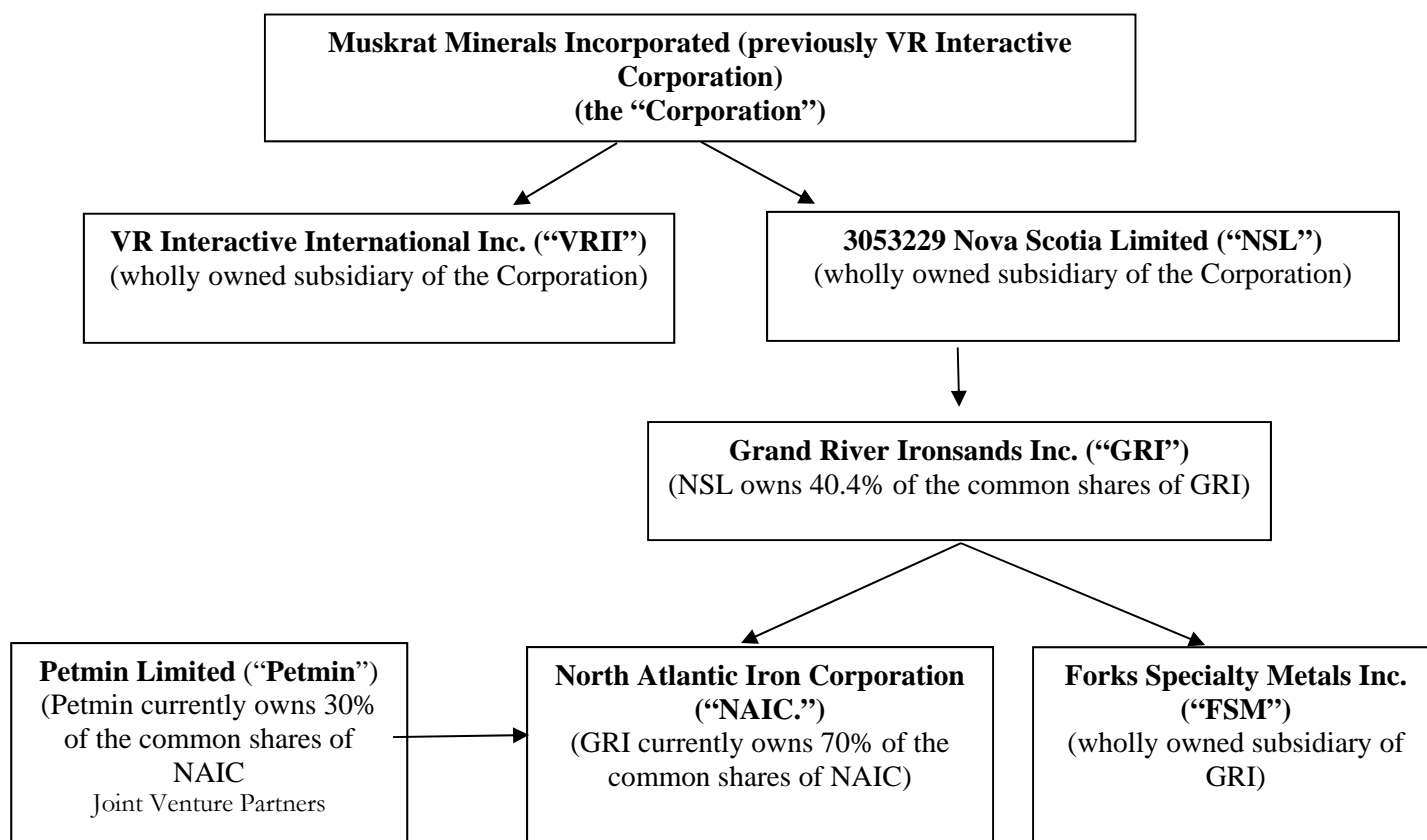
**Muskrat Minerals Incorporated (previously VR Interactive Corporation)**
**(the "Corporation")**

**VR Interactive International Inc. ("VRII")**
(wholly owned subsidiary of the Corporation)

**3053229 Nova Scotia Limited ("NSL")**
(wholly owned subsidiary of the Corporation)

**Grand River Ironsands Inc. ("GRI")**
(NSL owns 40.4% of the common shares of GRI)

**Petmin Limited** ("**Petmin**")
(Petmin currently owns 30% of the common shares of NAIC
Joint Venture Partners

**North Atlantic Iron Corporation ("NAIC.")**
(GRI currently owns 70% of the common shares of NAIC)

**Forks Specialty Metals Inc. ("FSM")**
(wholly owned subsidiary of GRI)